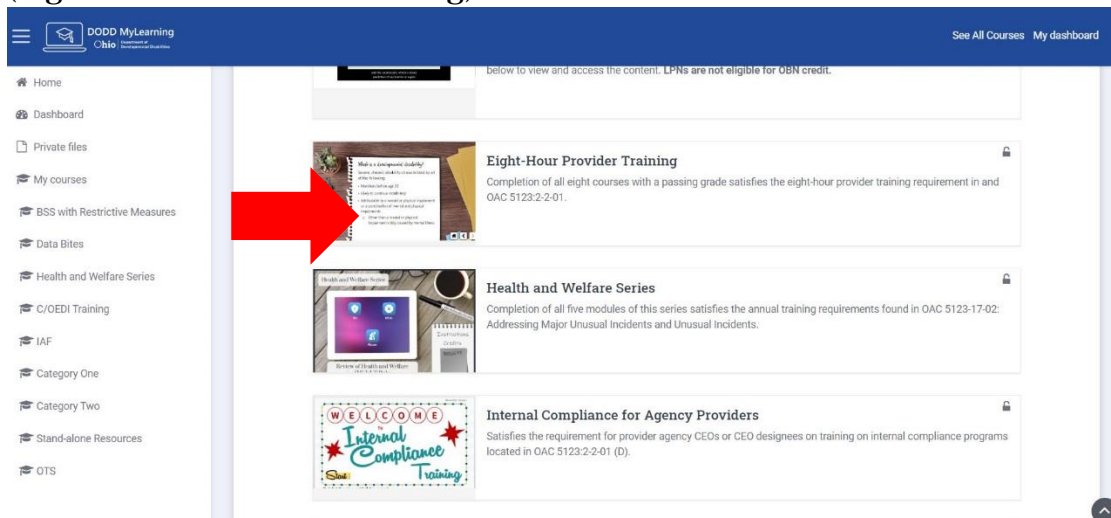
DODD MyLearning
Ohio Department of Developmental Disabilities

See All Courses My dashboard

Home
Dashboard
Private files
My courses
BSS with Restrictive Measures
Data Bites
Health and Welfare Series
C/OEDI Training
IAF
Category One
Category Two
Stand-alone Resources
OTS

below to view and access the content. **LPNs are not eligible for OBN credit.**

What is a Developmental Disability?

Eight-Hour Provider Training

Completion of all eight courses with a passing grade satisfies the eight-hour provider training requirement in and OAC 5123:2-2-01.

Health and Welfare Series

Review of Health and Welfare

Health and Welfare Series

Completion of all five modules of this series satisfies the annual training requirements found in OAC 5123-17-02: Addressing Major Unusual Incidents and Unusual Incidents.

WELCOME to Internal Compliance Training

Start

Internal Compliance for Agency Providers

Satisfies the requirement for provider agency CEOs or CEO designees on training on internal compliance programs located in OAC 5123:2-2-01 (D).